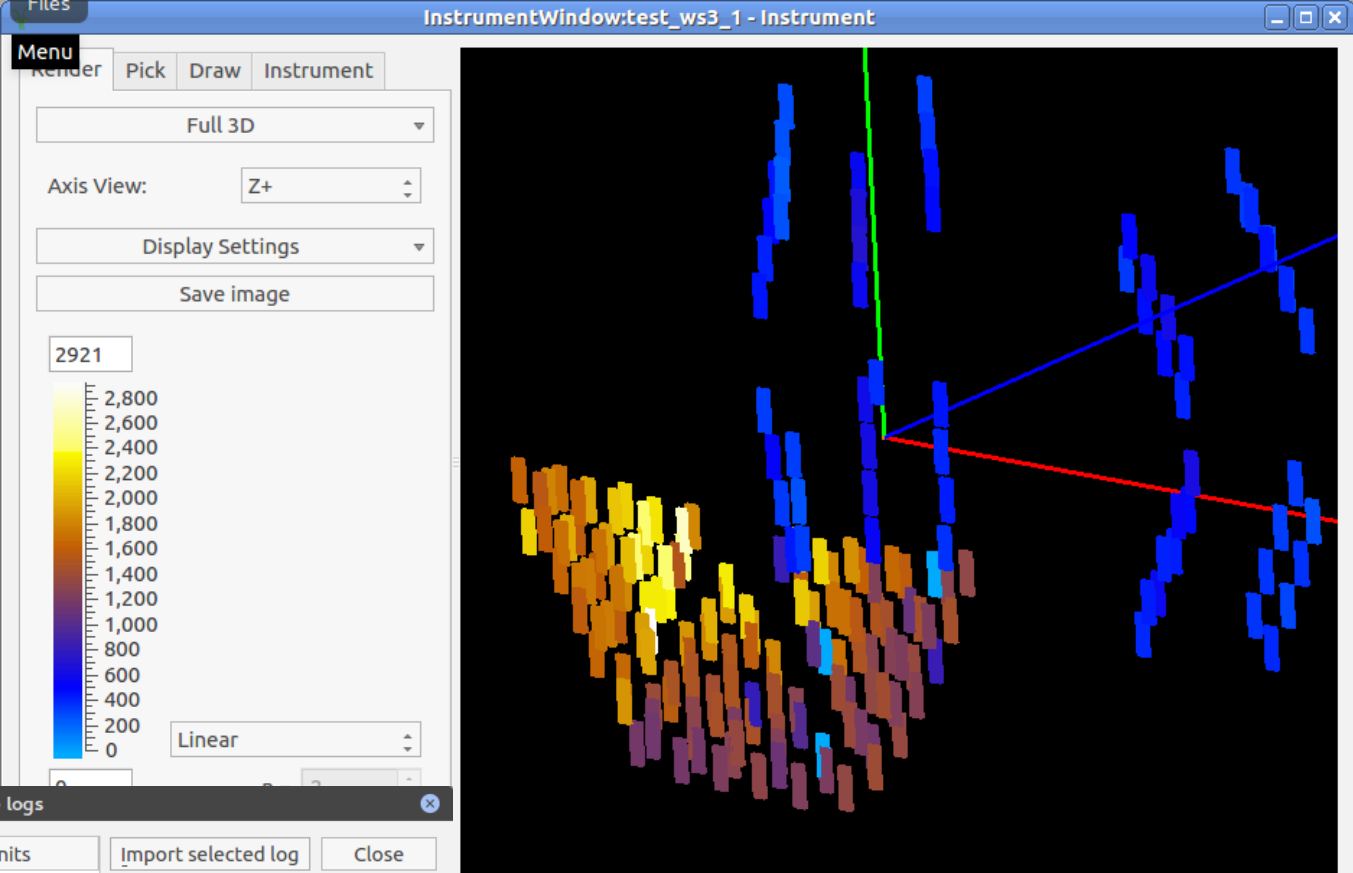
Files
Menu
InstrumentWindow:test_ws3_1 - Instrument
Render Pick Draw Instrument
Full 3D
Axis View: Z+
Display Settings
Save image
2921
2,800
2,600
2,400
2,200
2,000
1,800
1,600
1,400
1,200
1,000
800
600
400
200
0
Linear
0
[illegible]
logs
nits
Import selected log
Close